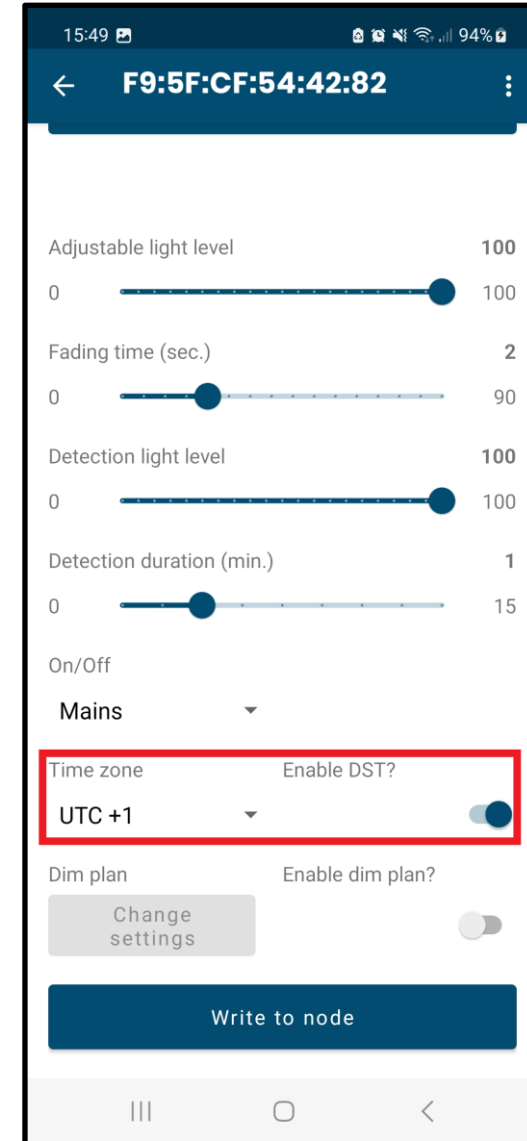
15:49

94%

F9:5F:CF:54:42:82

Adjustable light level
100
0
100

Fading time (sec.)
2
0
90

Detection light level
100
0
100

Detection duration (min.)
1
0
15

On/Off
Mains

Time zone
Enable DST?
UTC +1

Dim plan
Enable dim plan?
Change settings

Write to node